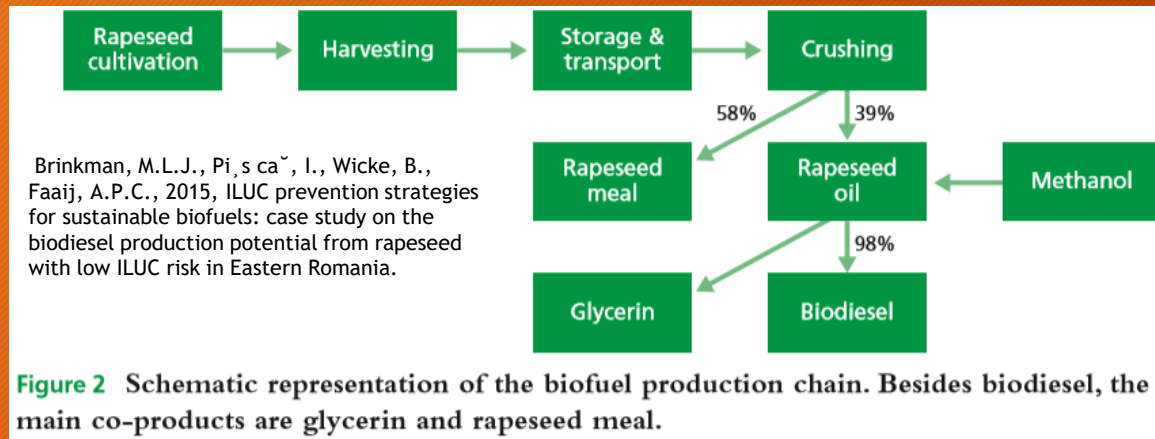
Rapeseed cultivation

Harvesting

Storage & transport

Crushing

58%

39%

Brinkman, M.L.J., Pi¸s ca˘, I., Wicke, B., Faaij, A.P.C., 2015, ILUC prevention strategies for sustainable biofuels: case study on the biodiesel production potential from rapeseed with low ILUC risk in Eastern Romania.

Rapeseed meal

Rapeseed oil

Methanol

98%

Glycerin

Biodiesel

Figure 2 Schematic representation of the biofuel production chain. Besides biodiesel, the main co-products are glycerin and rapeseed meal.